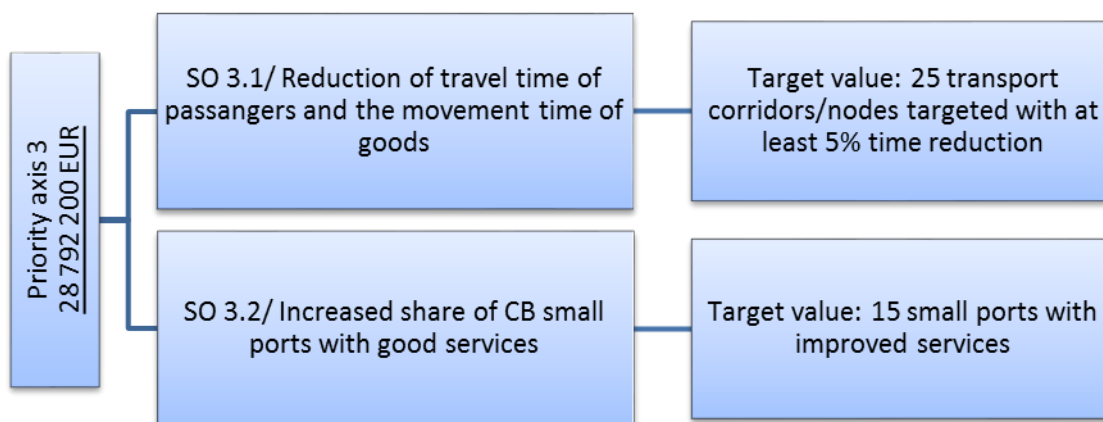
Priority axis 3
28 792 200 EUR

SO 3.1/ Reduction of travel time of passangers and the movement time of goods

Target value: 25 transport corridors/nodes targeted with at least 5% time reduction

SO 3.2/ Increased share of CB small ports with good services

Target value: 15 small ports with improved services